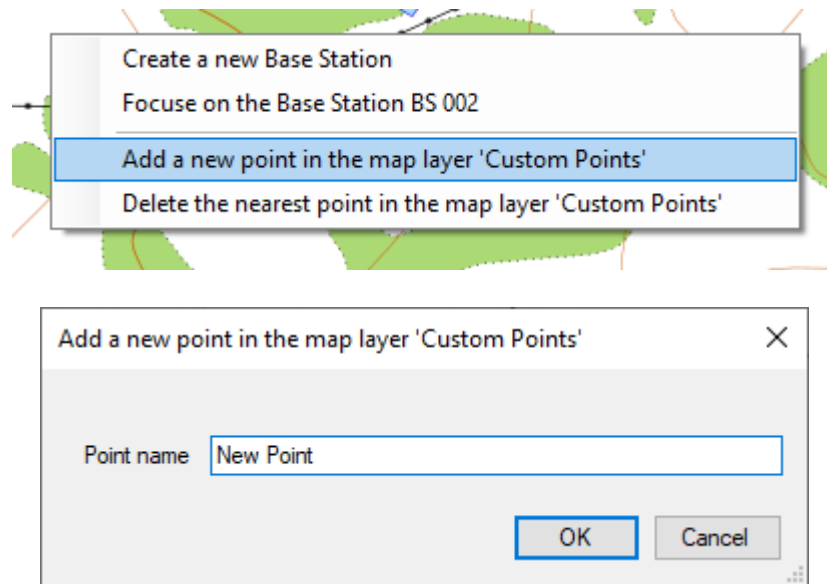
Create a new Base Station
Focuse on the Base Station BS 002
Add a new point in the map layer 'Custom Points'
Delete the nearest point in the map layer 'Custom Points'

Add a new point in the map layer 'Custom Points'
×
Point name New Point
OK
Cancel